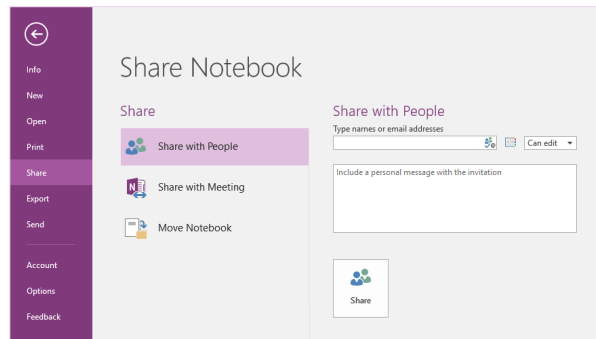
Info
New
Open
Print
Share
Export
Send
Account
Options
Feedback

Share Notebook

Share
Share with People
Share with Meeting
Move Notebook

Share with People
Type names or email addresses
Can edit
Include a personal message with the invitation
Share